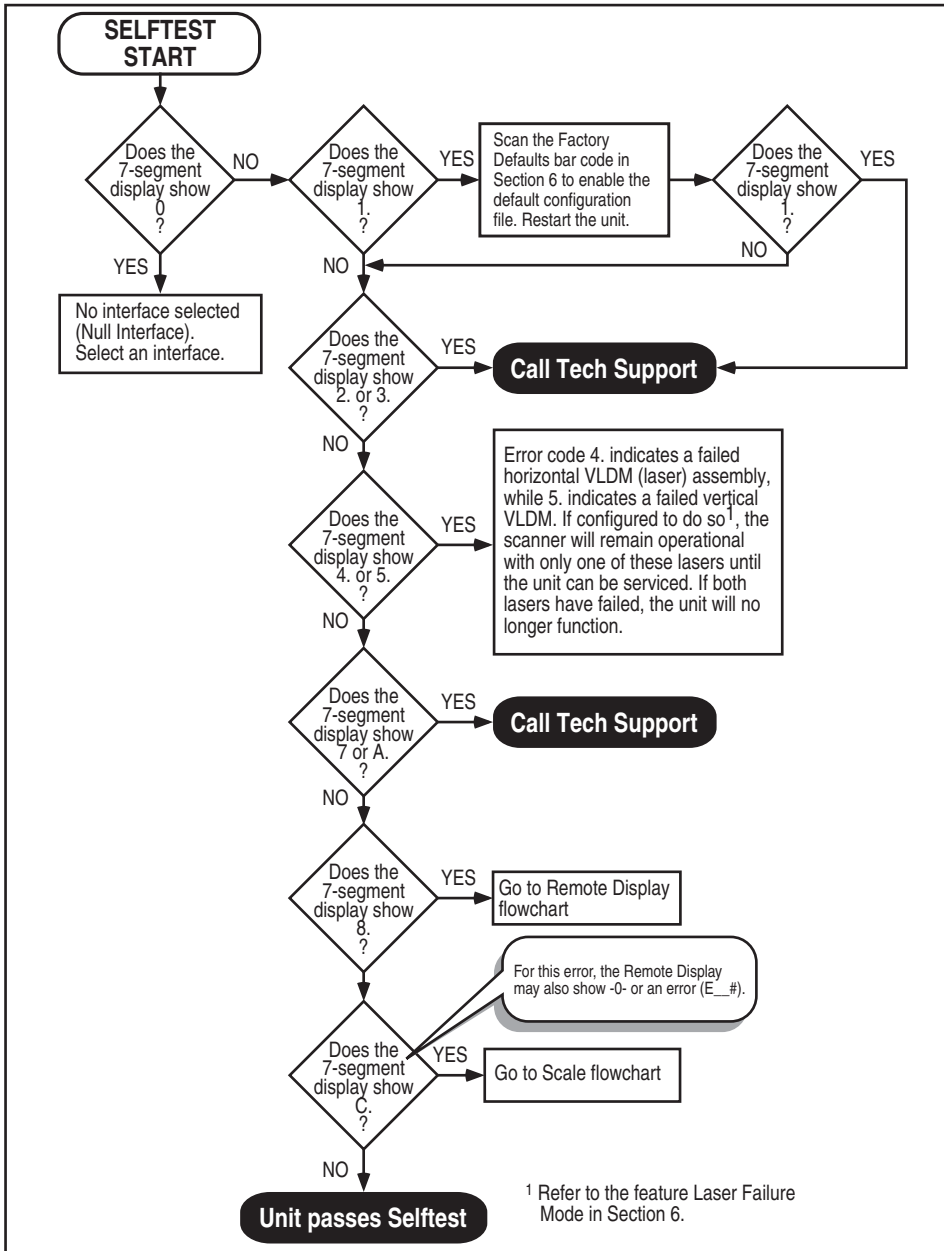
SELFTEST START

Does the 7-segment display show 0 ?

NO

YES

No interface selected (Null Interface). Select an interface.

Does the 7-segment display show 1. ?

YES

Scan the Factory Defaults bar code in Section 6 to enable the default configuration file. Restart the unit.

Does the 7-segment display show 1. ?

YES

NO

NO

Does the 7-segment display show 2. or 3. ?

YES

Call Tech Support

NO

Does the 7-segment display show 4. or 5. ?

YES

Error code 4. indicates a failed horizontal VLDM (laser) assembly, while 5. indicates a failed vertical VLDM. If configured to do so$^1$, the scanner will remain operational with only one of these lasers until the unit can be serviced. If both lasers have failed, the unit will no longer function.

NO

Does the 7-segment display show 7 or A. ?

YES

Call Tech Support

NO

Does the 7-segment display show 8. ?

YES

Go to Remote Display flowchart

For this error, the Remote Display may also show -0- or an error (E__#).

Does the 7-segment display show C. ?

YES

Go to Scale flowchart

NO

Unit passes Selftest

$^1$ Refer to the feature Laser Failure Mode in Section 6.